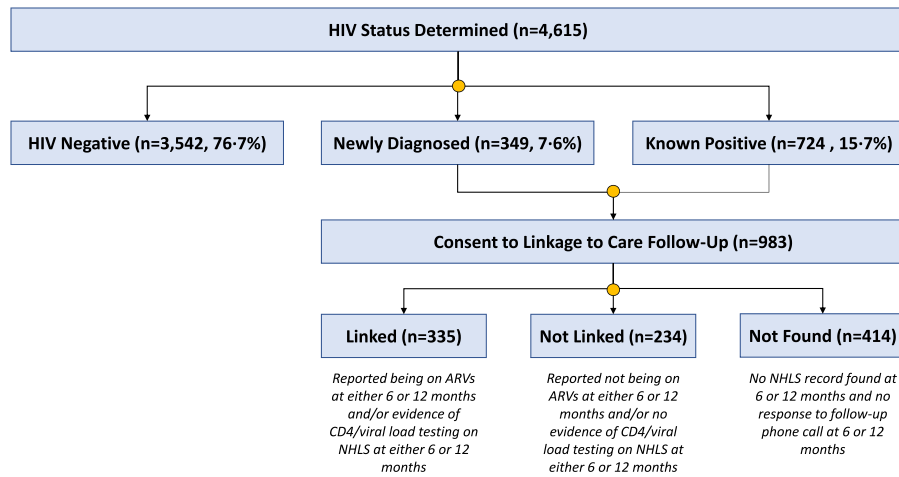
HIV Status Determined (n=4,615)

HIV Negative (n=3,542, 76·7%)

Newly Diagnosed (n=349, 7·6%)

Known Positive (n=724 , 15·7%)

Consent to Linkage to Care Follow-Up (n=983)

Linked (n=335)

Reported being on ARVs at either 6 or 12 months and/or evidence of CD4/viral load testing on NHLS at either 6 or 12 months

Not Linked (n=234)

Reported not being on ARVs at either 6 or 12 months and/or no evidence of CD4/viral load testing on NHLS at either 6 or 12 months

Not Found (n=414)

No NHLS record found at 6 or 12 months and no response to follow-up phone call at 6 or 12 months